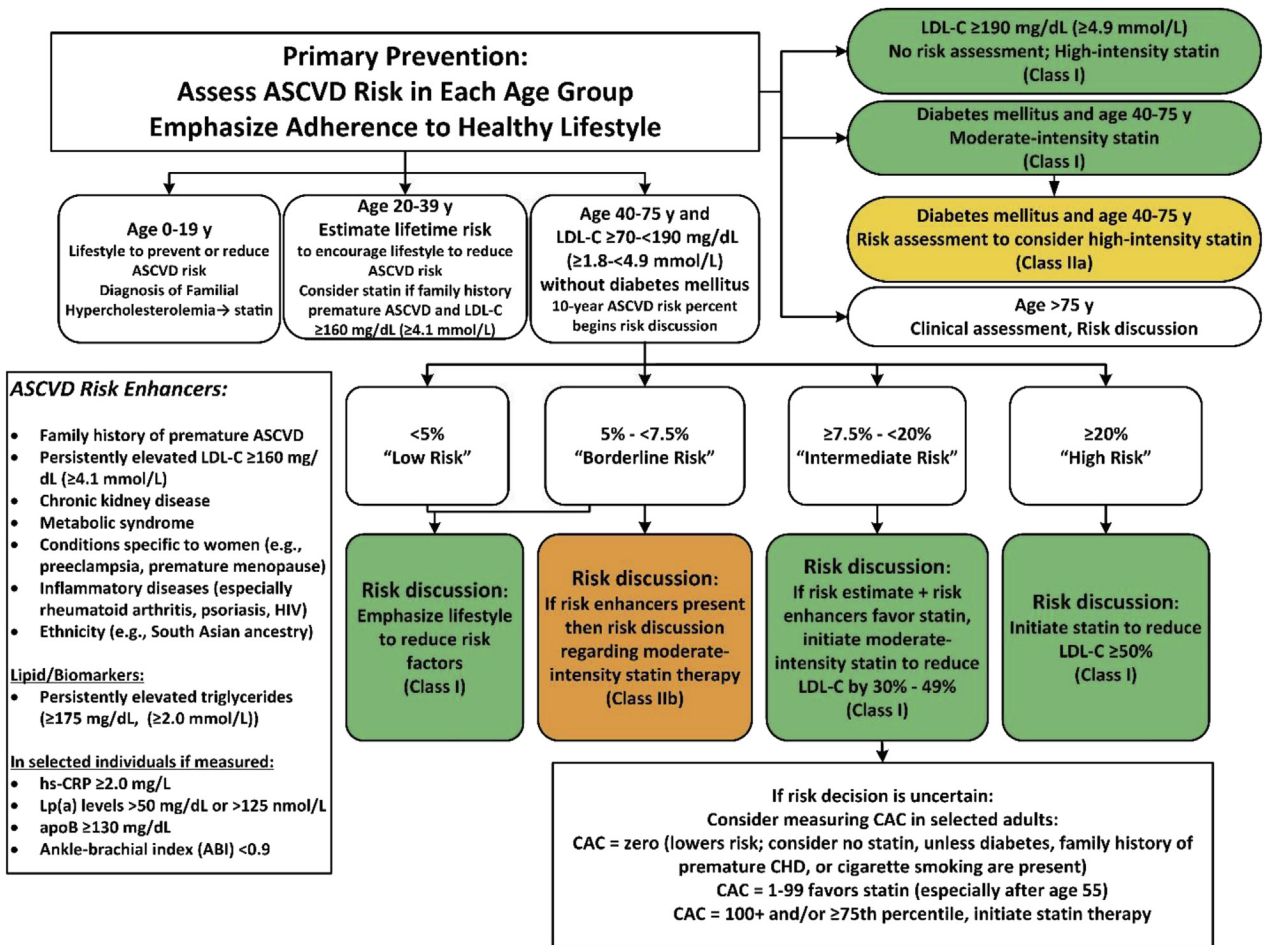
Primary Prevention:
Assess ASCVD Risk in Each Age Group
Emphasize Adherence to Healthy Lifestyle

LDL-C ≥190 mg/dL (≥4.9 mmol/L)
No risk assessment; High-intensity statin
(Class I)

Diabetes mellitus and age 40-75 y
Moderate-intensity statin
(Class I)

Diabetes mellitus and age 40-75 y
Risk assessment to consider high-intensity statin
(Class IIa)

Age >75 y
Clinical assessment, Risk discussion

Age 0-19 y
Lifestyle to prevent or reduce ASCVD risk
Diagnosis of Familial Hypercholesterolemia→ statin

Age 20-39 y
Estimate lifetime risk
to encourage lifestyle to reduce ASCVD risk
Consider statin if family history premature ASCVD and LDL-C ≥160 mg/dL (≥4.1 mmol/L)

Age 40-75 y and
LDL-C ≥70-<190 mg/dL
(≥1.8-<4.9 mmol/L)
without diabetes mellitus
10-year ASCVD risk percent begins risk discussion

ASCVD Risk Enhancers:
- Family history of premature ASCVD
- Persistently elevated LDL-C ≥160 mg/dL (≥4.1 mmol/L)
- Chronic kidney disease
- Metabolic syndrome
- Conditions specific to women (e.g., preeclampsia, premature menopause)
- Inflammatory diseases (especially rheumatoid arthritis, psoriasis, HIV)
- Ethnicity (e.g., South Asian ancestry)

Lipid/Biomarkers:
- Persistently elevated triglycerides (≥175 mg/dL, (≥2.0 mmol/L))

In selected individuals if measured:
- hs-CRP ≥2.0 mg/L
- Lp(a) levels >50 mg/dL or >125 nmol/L
- apoB ≥130 mg/dL
- Ankle-brachial index (ABI) <0.9

<5%
"Low Risk"

5% - <7.5%
"Borderline Risk"

≥7.5% - <20%
"Intermediate Risk"

≥20%
"High Risk"

Risk discussion:
Emphasize lifestyle to reduce risk factors
(Class I)

Risk discussion:
If risk enhancers present then risk discussion regarding moderate-intensity statin therapy
(Class IIb)

Risk discussion:
If risk estimate + risk enhancers favor statin, initiate moderate-intensity statin to reduce LDL-C by 30% - 49%
(Class I)

Risk discussion:
Initiate statin to reduce LDL-C ≥50%
(Class I)

If risk decision is uncertain:
Consider measuring CAC in selected adults:
CAC = zero (lowers risk; consider no statin, unless diabetes, family history of premature CHD, or cigarette smoking are present)
CAC = 1-99 favors statin (especially after age 55)
CAC = 100+ and/or ≥75th percentile, initiate statin therapy